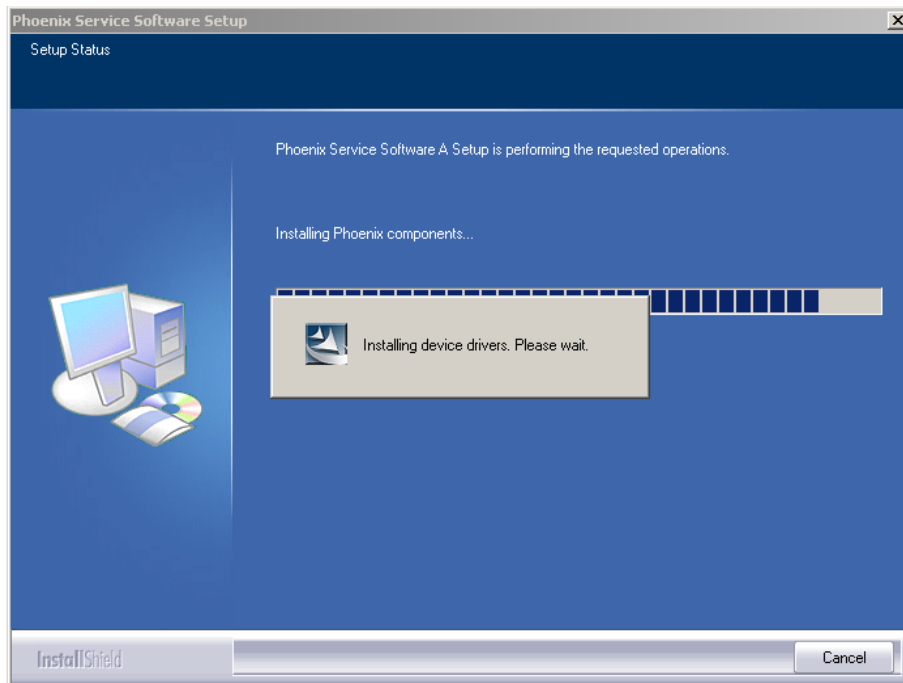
Phoenix Service Software Setup

Setup Status

Phoenix Service Software A Setup is performing the requested operations.

Installing Phoenix components...

Installing device drivers. Please wait.

InstallShield

Cancel